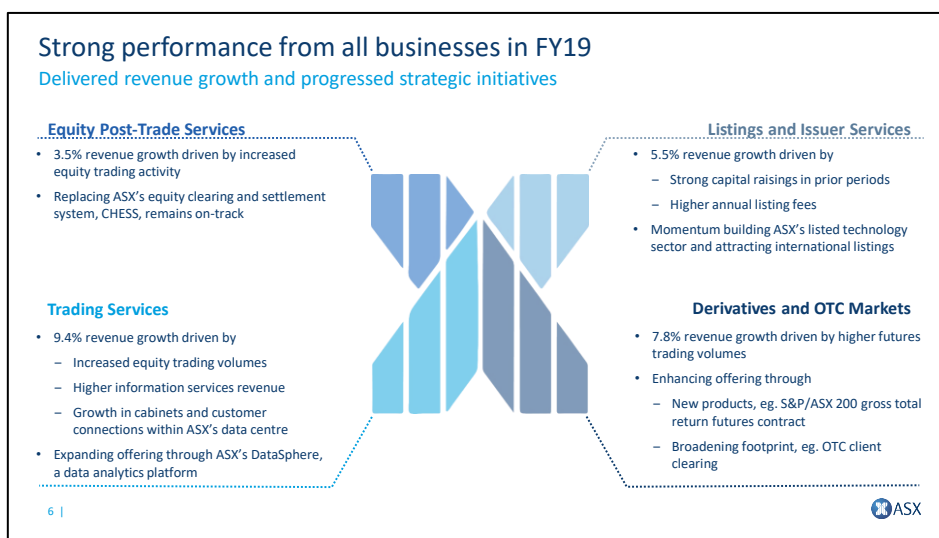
Strong performance from all businesses in FY19

Delivered revenue growth and progressed strategic initiatives

Equity Post-Trade Services

• 3.5% revenue growth driven by increased equity trading activity

• Replacing ASX's equity clearing and settlement system, CHESS, remains on-track

Listings and Issuer Services

• 5.5% revenue growth driven by

– Strong capital raisings in prior periods

– Higher annual listing fees

• Momentum building ASX's listed technology sector and attracting international listings

Trading Services

• 9.4% revenue growth driven by

– Increased equity trading volumes

– Higher information services revenue

– Growth in cabinets and customer connections within ASX's data centre

• Expanding offering through ASX's DataSphere, a data analytics platform

Derivatives and OTC Markets

• 7.8% revenue growth driven by higher futures trading volumes

• Enhancing offering through

– New products, eg. S&P/ASX 200 gross total return futures contract

– Broadening footprint, eg. OTC client clearing

6 |

ASX